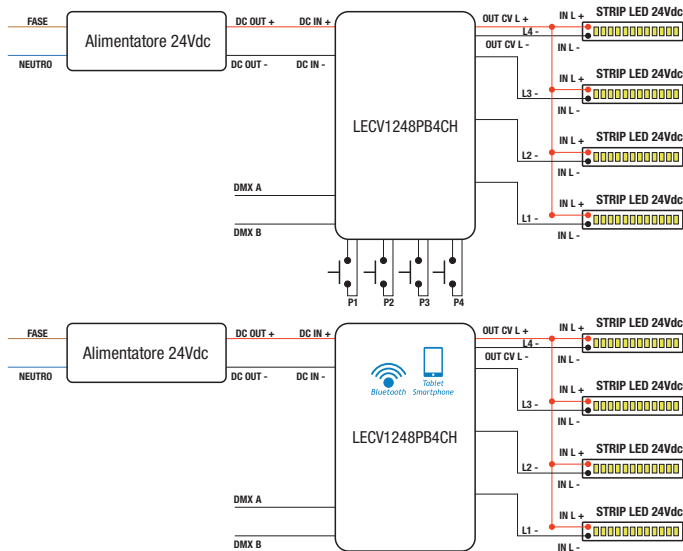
FASE

NEUTRO

Alimentatore 24Vdc

DC OUT +

DC OUT -

DC IN +

DC IN -

LECV1248PB4CH

OUT CV L +

L4 -

OUT CV L -

L3 -

L2 -

L1 -

IN L +

STRIP LED 24Vdc

IN L -

IN L +

STRIP LED 24Vdc

IN L -

IN L +

STRIP LED 24Vdc

IN L -

IN L +

STRIP LED 24Vdc

IN L -

DMX A

DMX B

P1

P2

P3

P4

FASE

NEUTRO

Alimentatore 24Vdc

DC OUT +

DC OUT -

DC IN +

DC IN -

Bluetooth

Tablet Smartphone

LECV1248PB4CH

OUT CV L +

L4 -

OUT CV L -

L3 -

L2 -

L1 -

IN L +

STRIP LED 24Vdc

IN L -

IN L +

STRIP LED 24Vdc

IN L -

IN L +

STRIP LED 24Vdc

IN L -

IN L +

STRIP LED 24Vdc

IN L -

DMX A

DMX B